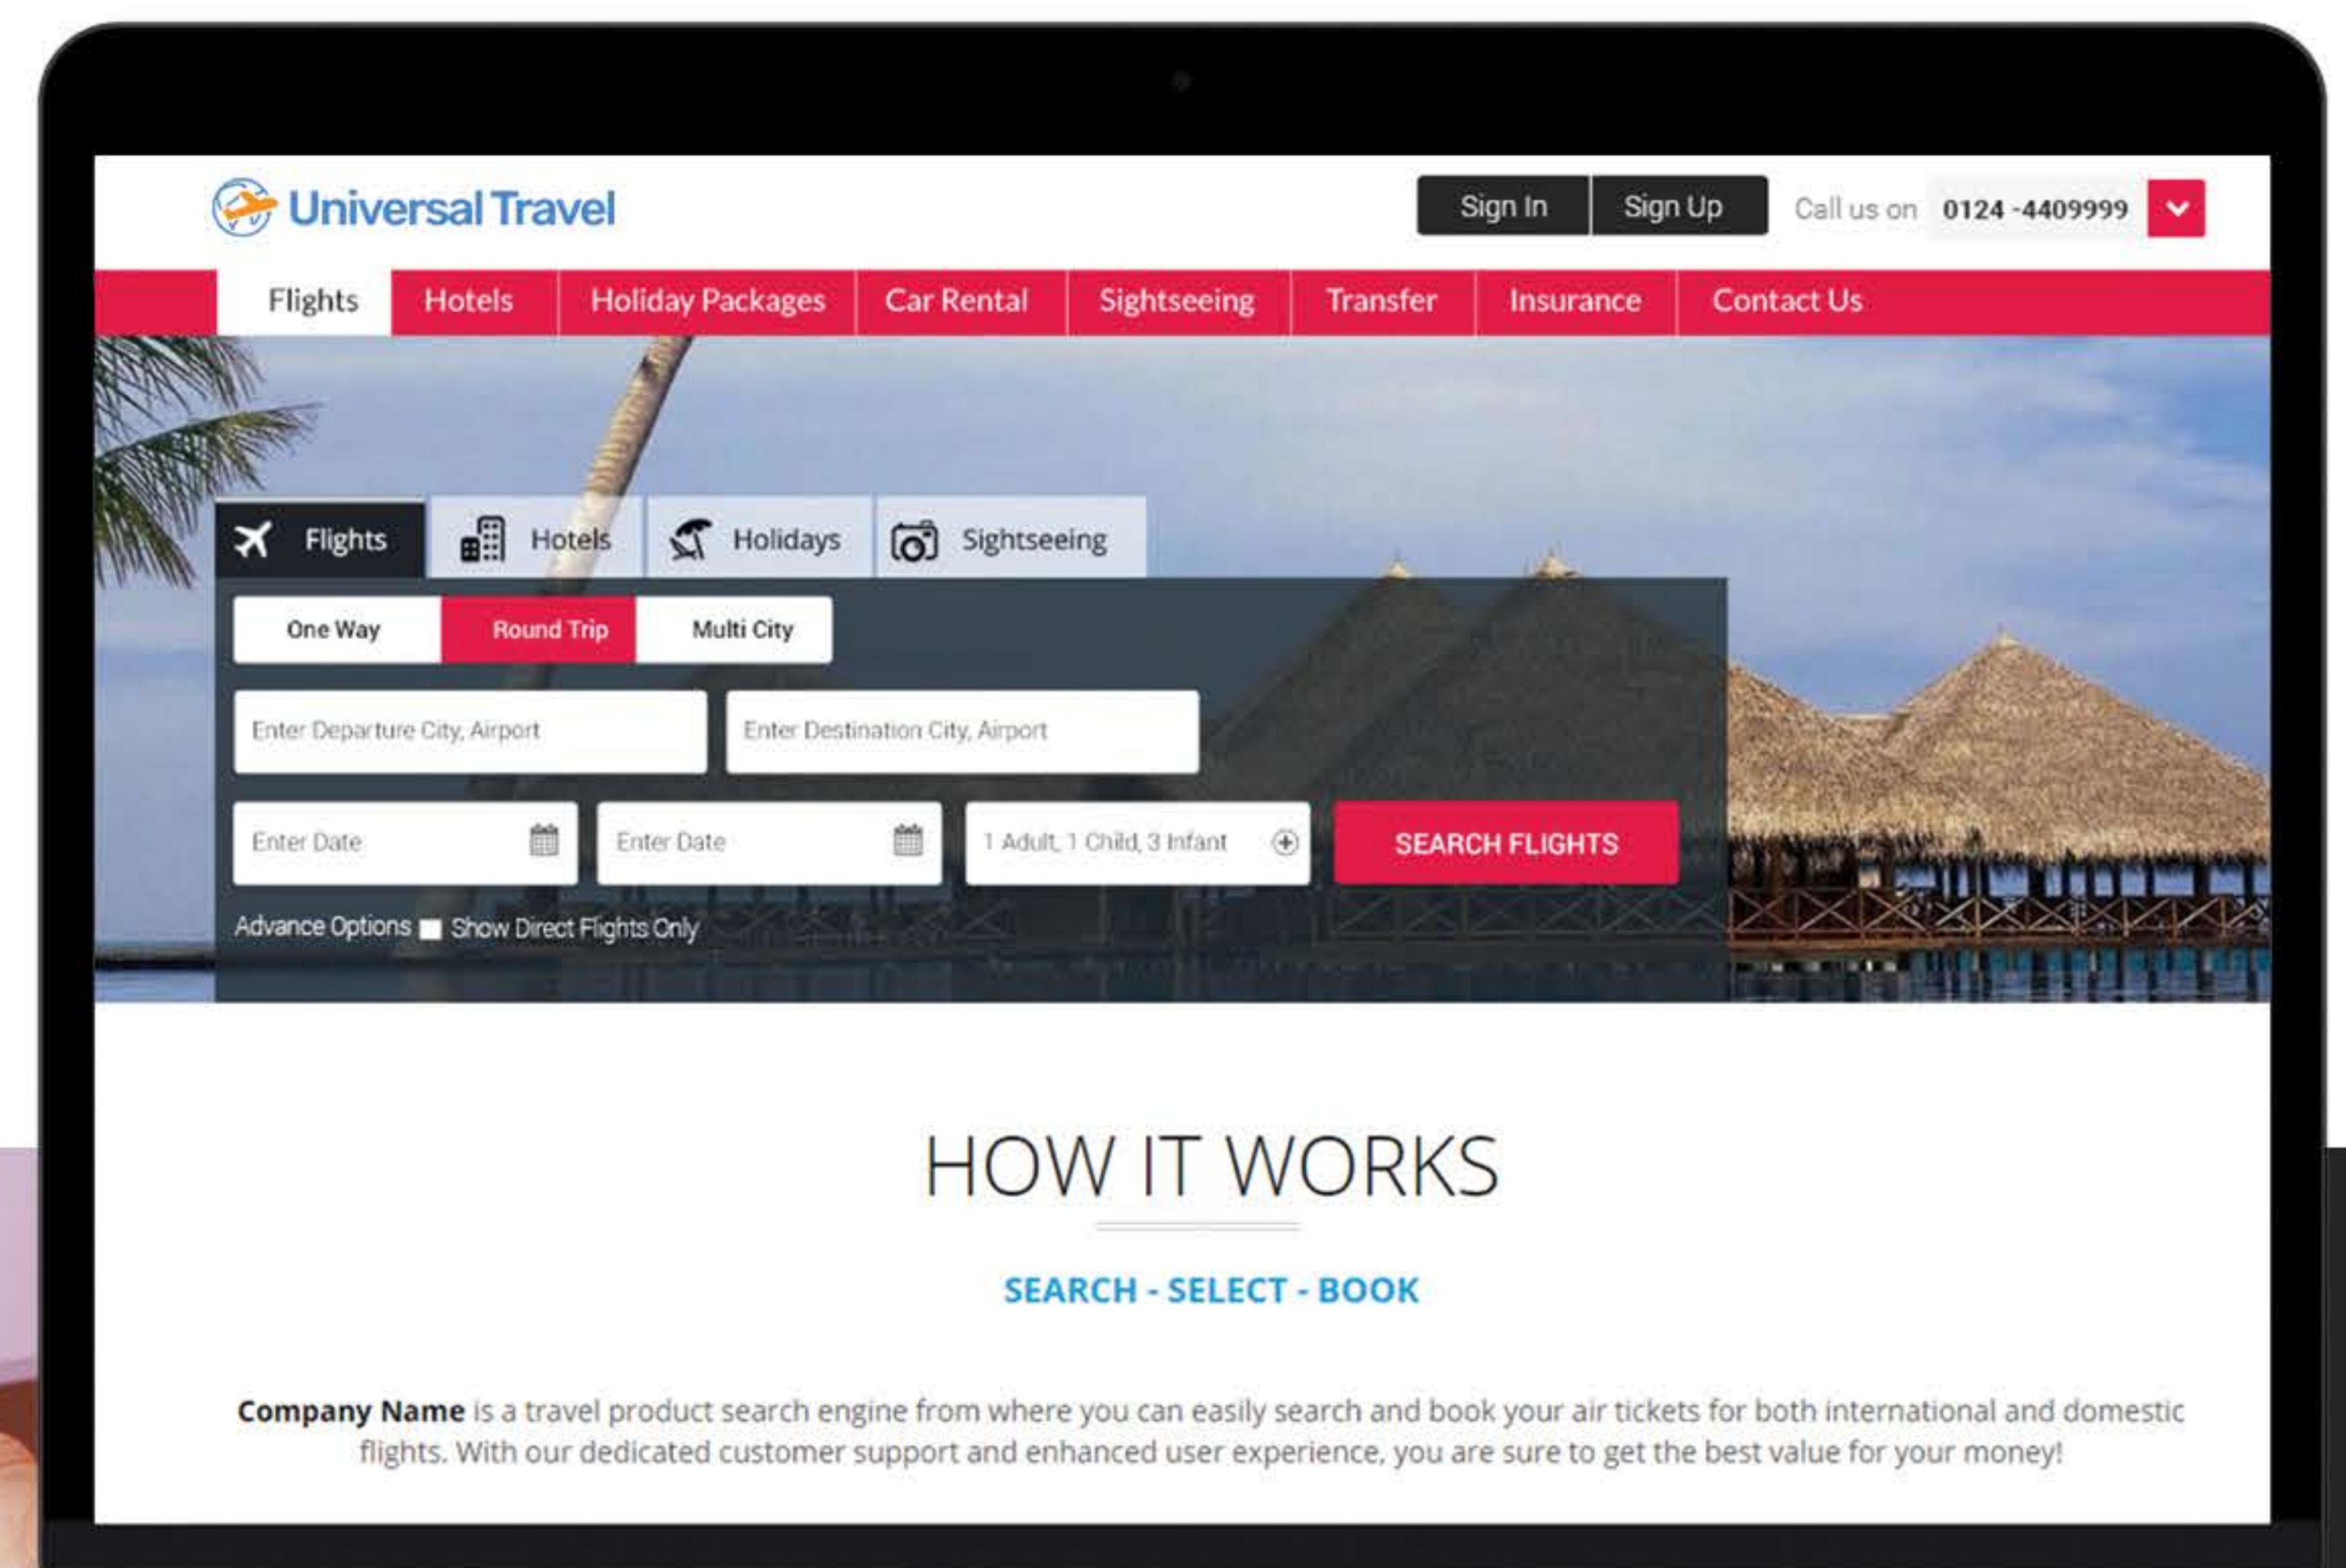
Universal Travel

Sign In Sign Up Call us on 0124 -4409999

Flights Hotels Holiday Packages Car Rental Sightseeing Transfer Insurance Contact Us

Flights Hotels Holidays Sightseeing

One Way Round Trip Multi City

Enter Departure City, Airport

Enter Destination City, Airport

Enter Date

Enter Date

1 Adult, 1 Child, 3 Infant

SEARCH FLIGHTS

Advance Options Show Direct Flights Only

HOW IT WORKS

SEARCH - SELECT - BOOK

**Company Name** is a travel product search engine from where you can easily search and book your air tickets for both international and domestic flights. With our dedicated customer support and enhanced user experience, you are sure to get the best value for your money!